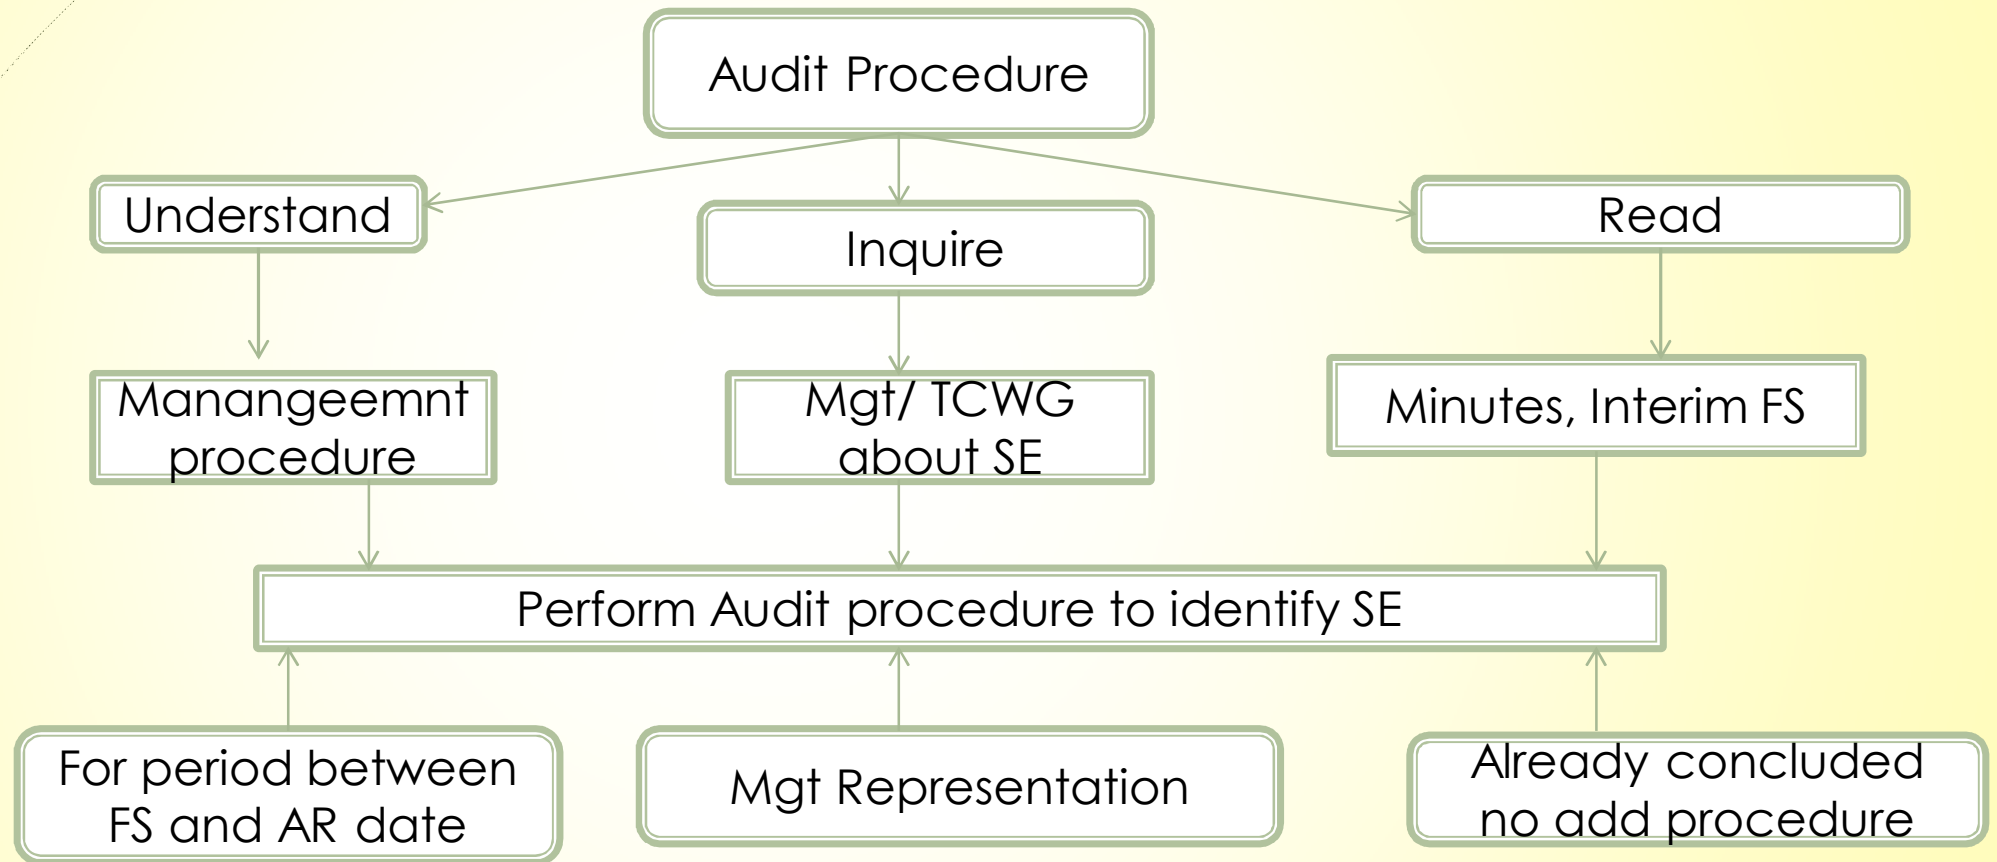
Audit Procedure

Understand

Inquire

Read

Manangeemnt procedure

Mgt/ TCWG about SE

Minutes, Interim FS

Perform Audit procedure to identify SE

For period between FS and AR date

Mgt Representation

Already concluded no add procedure